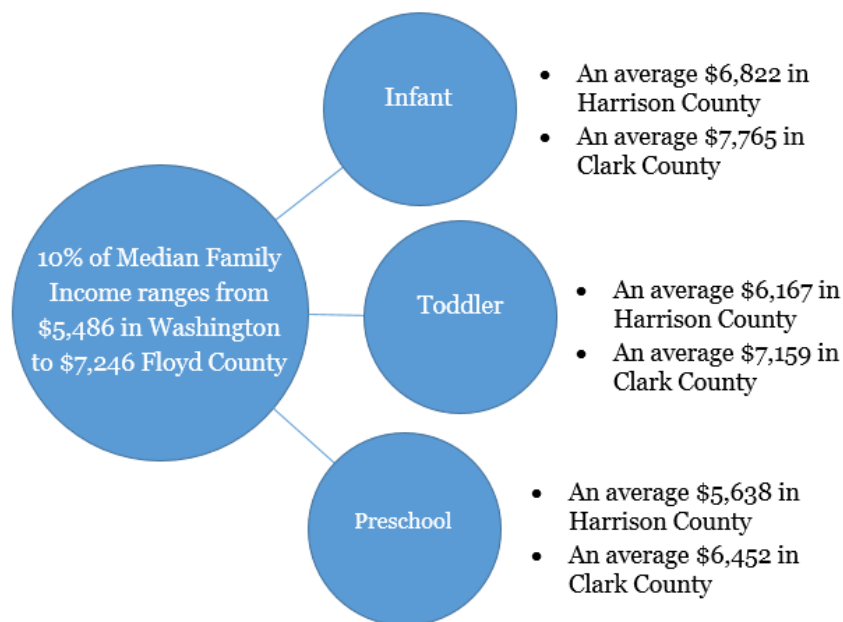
10% of Median Family Income ranges from \$5,486 in Washington to \$7,246 Floyd County

Infant

- An average \$6,822 in Harrison County
- An average \$7,765 in Clark County

Toddler

- An average \$6,167 in Harrison County
- An average \$7,159 in Clark County

Preschool

- An average \$5,638 in Harrison County
- An average \$6,452 in Clark County